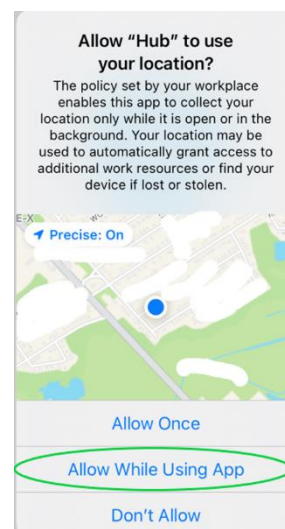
Allow "Hub" to use your location?

The policy set by your workplace enables this app to collect your location only while it is open or in the background. Your location may be used to automatically grant access to additional work resources or find your device if lost or stolen.

E-X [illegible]

Precise: On

Allow Once

Allow While Using App

Don't Allow